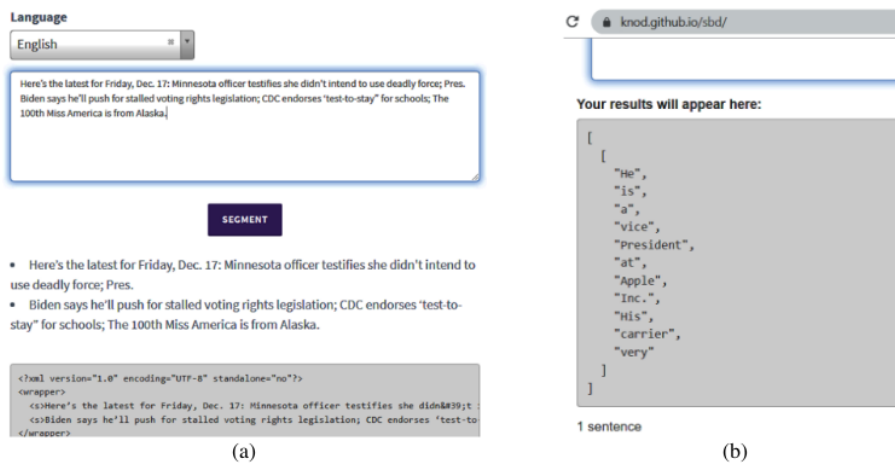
Language

English

Here's the latest for Friday, Dec. 17: Minnesota officer testifies she didn't intend to use deadly force; Pres. Biden says he'll push for stalled voting rights legislation; CDC endorses 'test-to-stay" for schools; The 100th Miss America is from Alaska.

SEGMENT

• Here's the latest for Friday, Dec. 17: Minnesota officer testifies she didn't intend to use deadly force; Pres.

• Biden says he'll push for stalled voting rights legislation; CDC endorses 'test-to-stay" for schools; The 100th Miss America is from Alaska.

<?xml version="1.0" encoding="UTF-8" standalone="no"?>
<wrapper>
<s>Here's the latest for Friday, Dec. 17: Minnesota officer testifies she didn&#39;t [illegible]
<s>Biden says he'll push for stalled voting rights legislation; CDC endorses 'test-to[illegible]
</wrapper>

(a)

knod.github.io/sbd/

Your results will appear here:

[
[
"He",
"is",
"a",
"vice",
"President",
"at",
"Apple",
"Inc.",
"His",
"carrier",
"very"
]
]

1 sentence

(b)